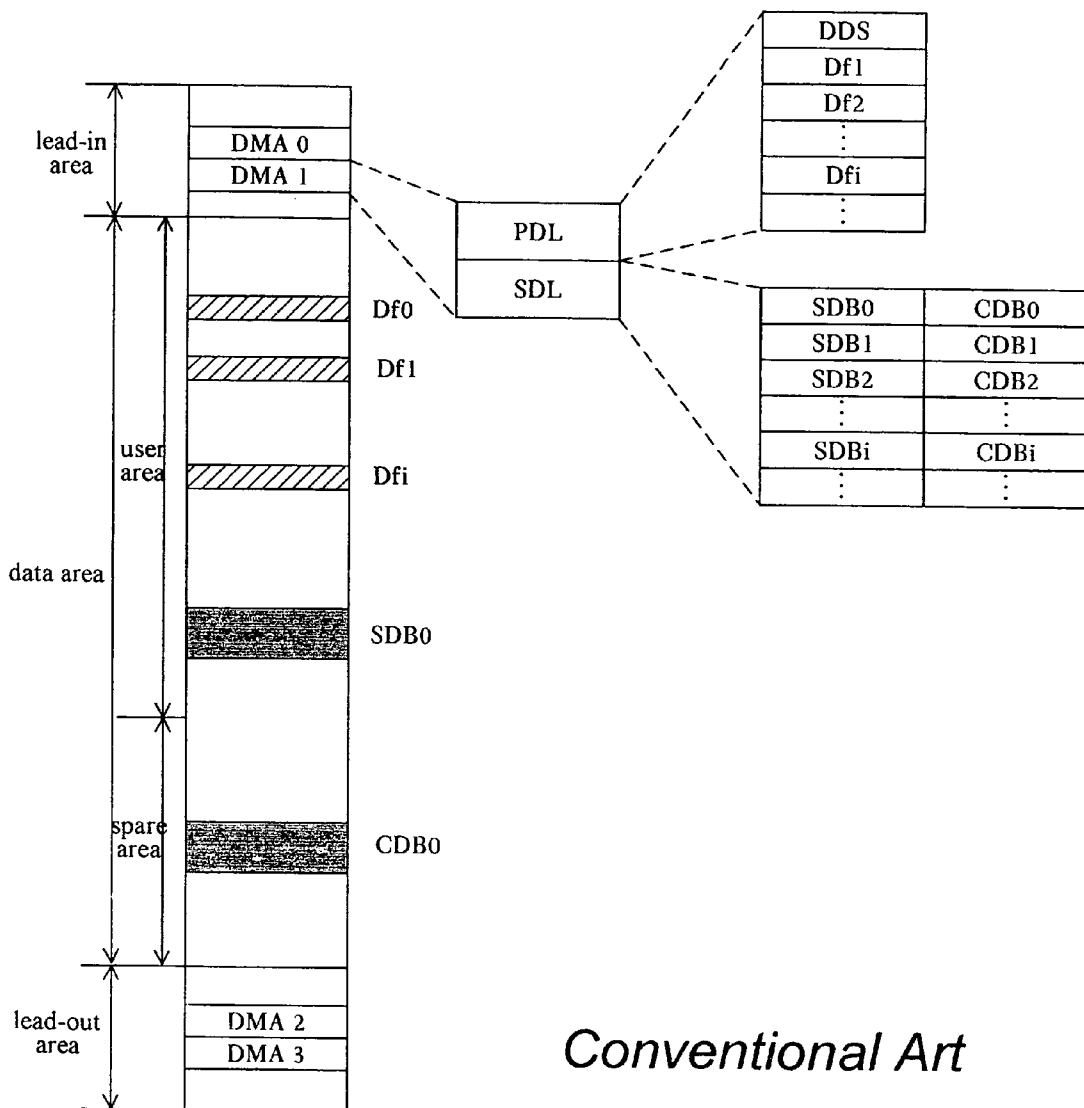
lead-in area

DMA 0
DMA 1

PDL
SDL

| DDS |
|---|
| Df1 |
| Df2 |
| ⋮ |
| Dfi |
| ⋮ |

| SDB0 | CDB0 |
|---|---|
| SDB1 | CDB1 |
| SDB2 | CDB2 |
| ⋮ | ⋮ |
| SDBi | CDBi |
| ⋮ | ⋮ |

Df0
Df1
user area
Dfi
data area
SDB0
spare area
CDB0

lead-out area
DMA 2
DMA 3

Conventional Art